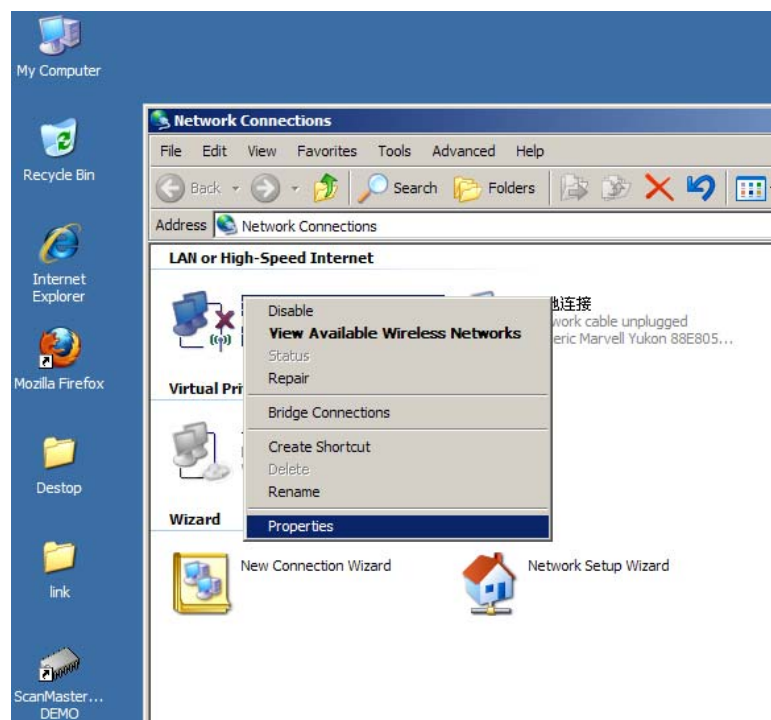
My Computer

Recycle Bin

Internet Explorer

Mozilla Firefox

Destop

link

ScanMaster... DEMO

Network Connections

File Edit View Favorites Tools Advanced Help

Back Search Folders

Address Network Connections

LAN or High-Speed Internet

Disable
View Available Wireless Networks
Status
Repair
Bridge Connections
Create Shortcut
Delete
Rename
Properties

地连接
work cable unplugged
eric Marvell Yukon 88E805...

Virtual Pri

Wizard

New Connection Wizard

Network Setup Wizard